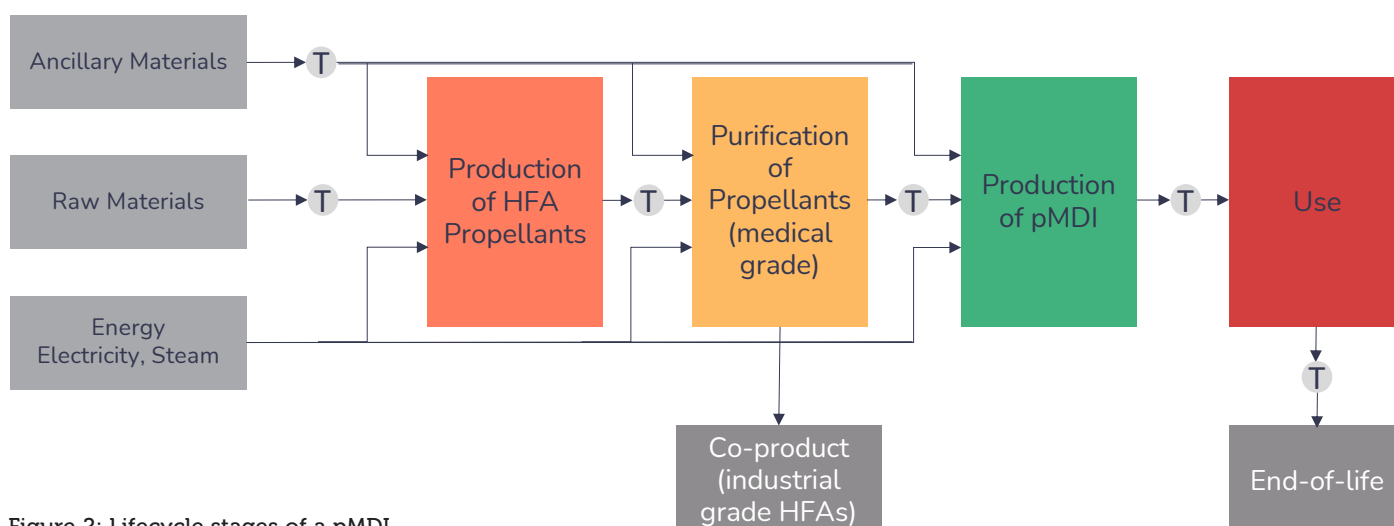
Ancillary Materials

T

Raw Materials

T

Energy
Electricity, Steam

Production of HFA Propellants

T

Purification of Propellants (medical grade)

T

Production of pMDI

T

Use

T

Co-product (industrial grade HFAs)

End-of-life

Figure 2: Lifecycle stages of a pMDI